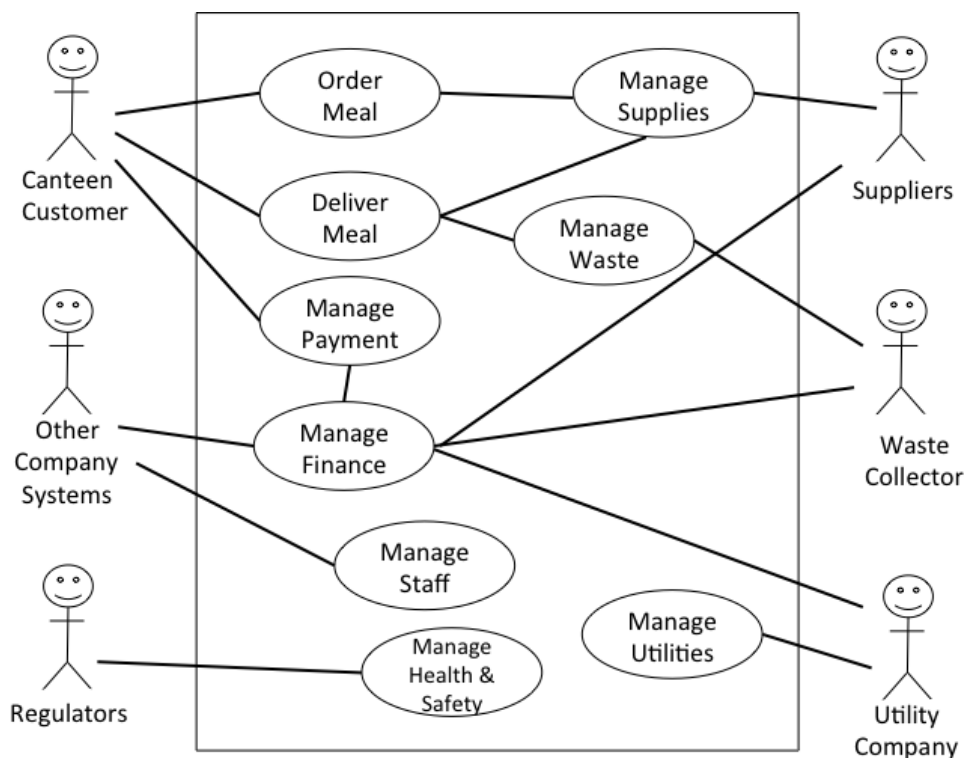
Canteen Customer

Order Meal

Manage Supplies

Suppliers

Deliver Meal

Manage Waste

Manage Payment

Other Company Systems

Manage Finance

Waste Collector

Manage Staff

Regulators

Manage Health & Safety

Manage Utilities

Utility Company